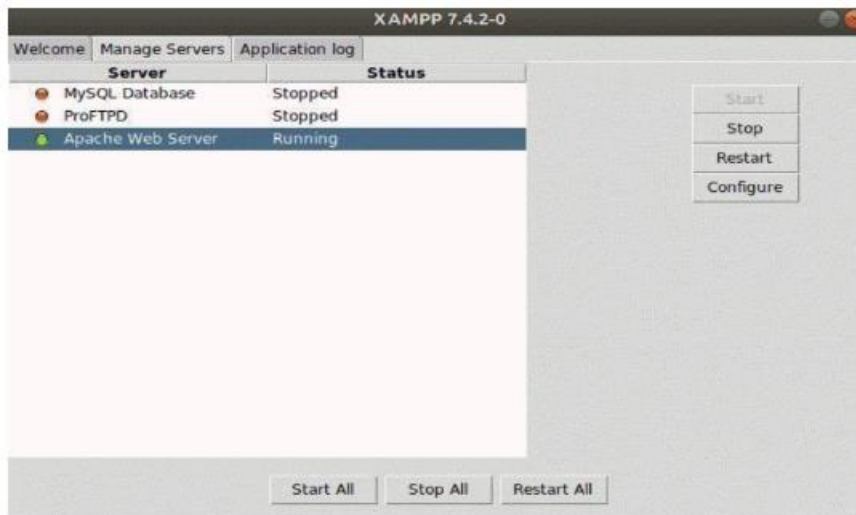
XAMPP 7.4.2-0

Welcome | Manage Servers | Application log

| Server | Status |
|---|---|
| MySQL Database | Stopped |
| ProFTPD | Stopped |
| Apache Web Server | Running |

Start
Stop
Restart
Configure

Start All | Stop All | Restart All